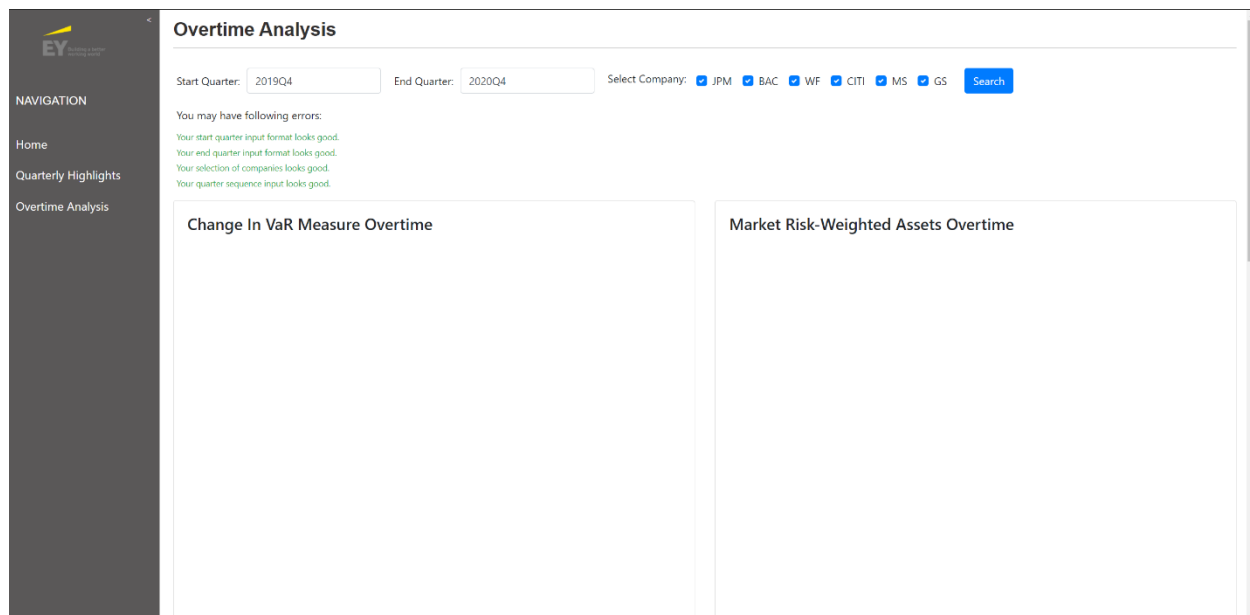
EY Building a better working world

<

NAVIGATION

Home

Quarterly Highlights

Overtime Analysis

Overtime Analysis

Start Quarter: 2019Q4

End Quarter: 2020Q4

Select Company: JPM BAC WF CITI MS GS

Search

You may have following errors:

Your start quarter input format looks good.

Your end quarter input format looks good.

Your selection of companies looks good.

Your quarter sequence input looks good.

Change In VaR Measure Overtime

Market Risk-Weighted Assets Overtime